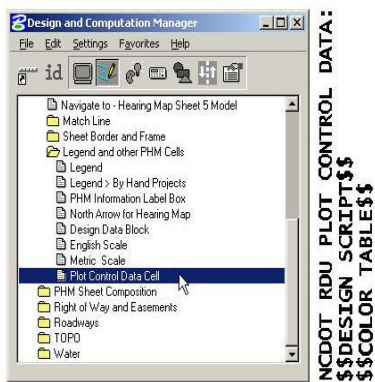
Design and Computation Manager

File Edit Settings Favorites Help

id

Navigate to - Hearing Map Sheet 5 Model
Match Line
Sheet Border and Frame
Legend and other PHM Cells
Legend
Legend > By Hand Projects
PHM Information Label Box
North Arrow for Hearing Map
Design Data Block
English Scale
Metric Scale
Plot Control Data Cell
PHM Sheet Composition
Right of Way and Easements
Roadways
TOPO
Water

NCDOT RDU PLOT CONTROL DATA:
$$DESIGN SCRIPT$$
$$COLOR TABLE$$